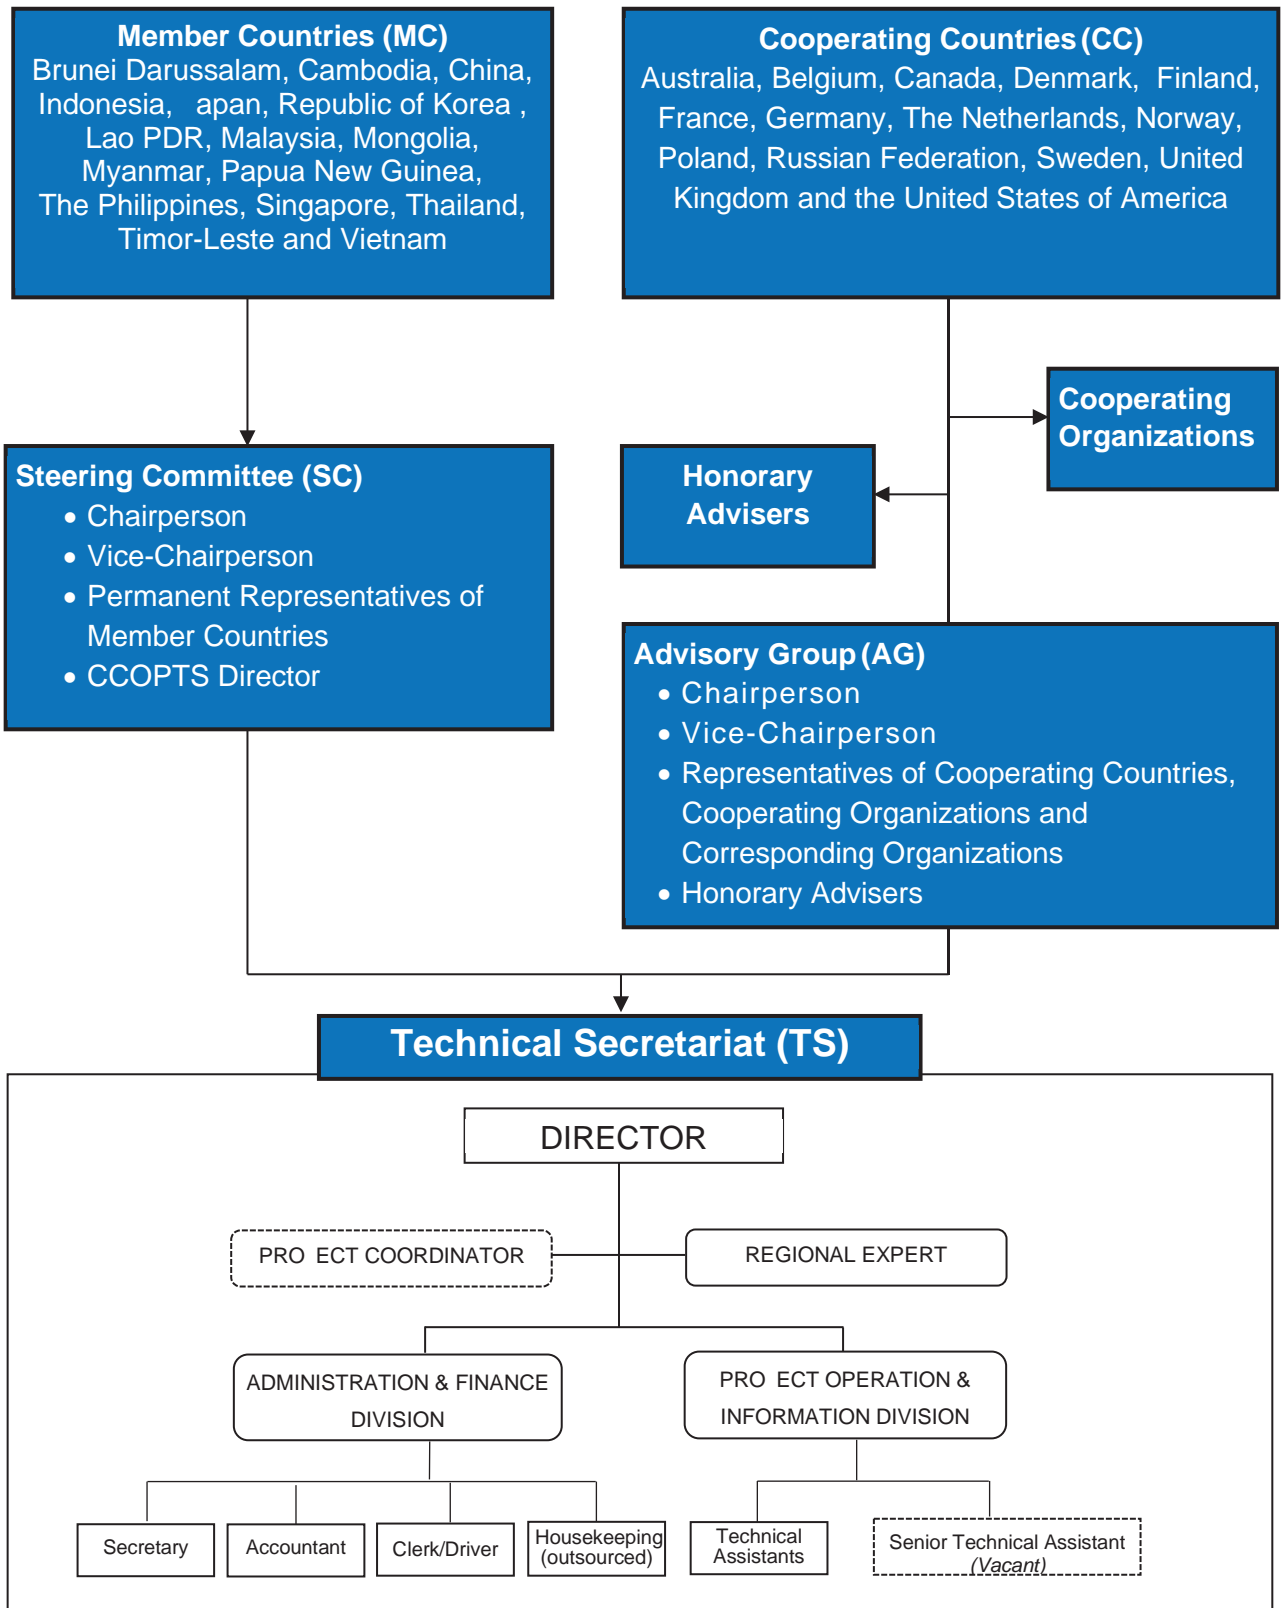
Member Countries (MC)
Brunei Darussalam, Cambodia, China, Indonesia, apan, Republic of Korea , Lao PDR, Malaysia, Mongolia, Myanmar, Papua New Guinea, The Philippines, Singapore, Thailand, Timor-Leste and Vietnam

Cooperating Countries (CC)
Australia, Belgium, Canada, Denmark, Finland, France, Germany, The Netherlands, Norway, Poland, Russian Federation, Sweden, United Kingdom and the United States of America

Cooperating Organizations

Honorary Advisers

Steering Committee (SC)
• Chairperson
• Vice-Chairperson
• Permanent Representatives of Member Countries
• CCOPTS Director

Advisory Group (AG)
• Chairperson
• Vice-Chairperson
• Representatives of Cooperating Countries, Cooperating Organizations and Corresponding Organizations
• Honorary Advisers

Technical Secretariat (TS)

DIRECTOR

PRO ECT COORDINATOR

REGIONAL EXPERT

ADMINISTRATION & FINANCE DIVISION

PRO ECT OPERATION & INFORMATION DIVISION

Secretary

Accountant

Clerk/Driver

Housekeeping (outsourced)

Technical Assistants

Senior Technical Assistant (Vacant)